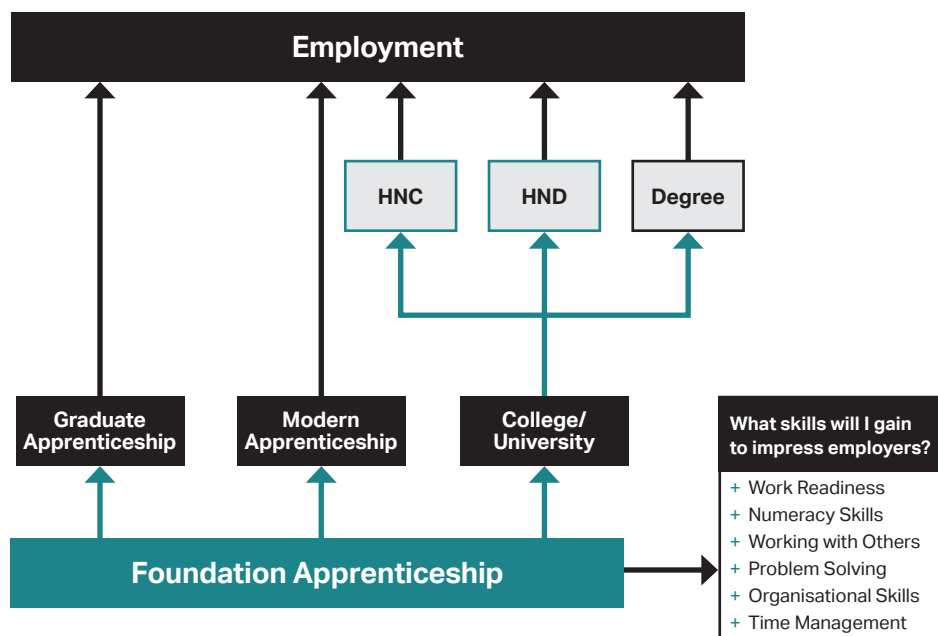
Employment

HNC

HND

Degree

Graduate Apprenticeship

Modern Apprenticeship

College/ University

What skills will I gain to impress employers?

+ Work Readiness
+ Numeracy Skills
+ Working with Others
+ Problem Solving
+ Organisational Skills
+ Time Management

Foundation Apprenticeship